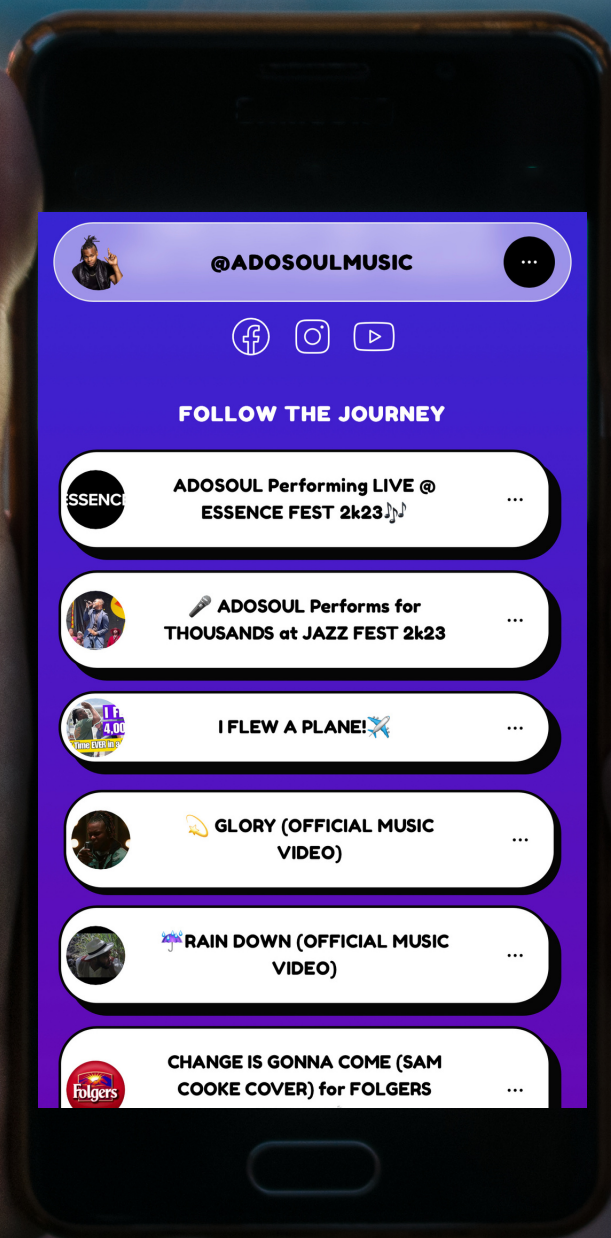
SAMSUNG

@ADOSOULMUSIC

FOLLOW THE JOURNEY

ESSENCE

ADOSOUL Performing LIVE @ ESSENCE FEST 2k23🎶

🎤 ADOSOUL Performs for THOUSANDS at JAZZ FEST 2k23

I FLEW A PLANE!✈️

💫 GLORY (OFFICIAL MUSIC VIDEO)

☔RAIN DOWN (OFFICIAL MUSIC VIDEO)

Folgers

CHANGE IS GONNA COME (SAM COOKE COVER) for FOLGERS